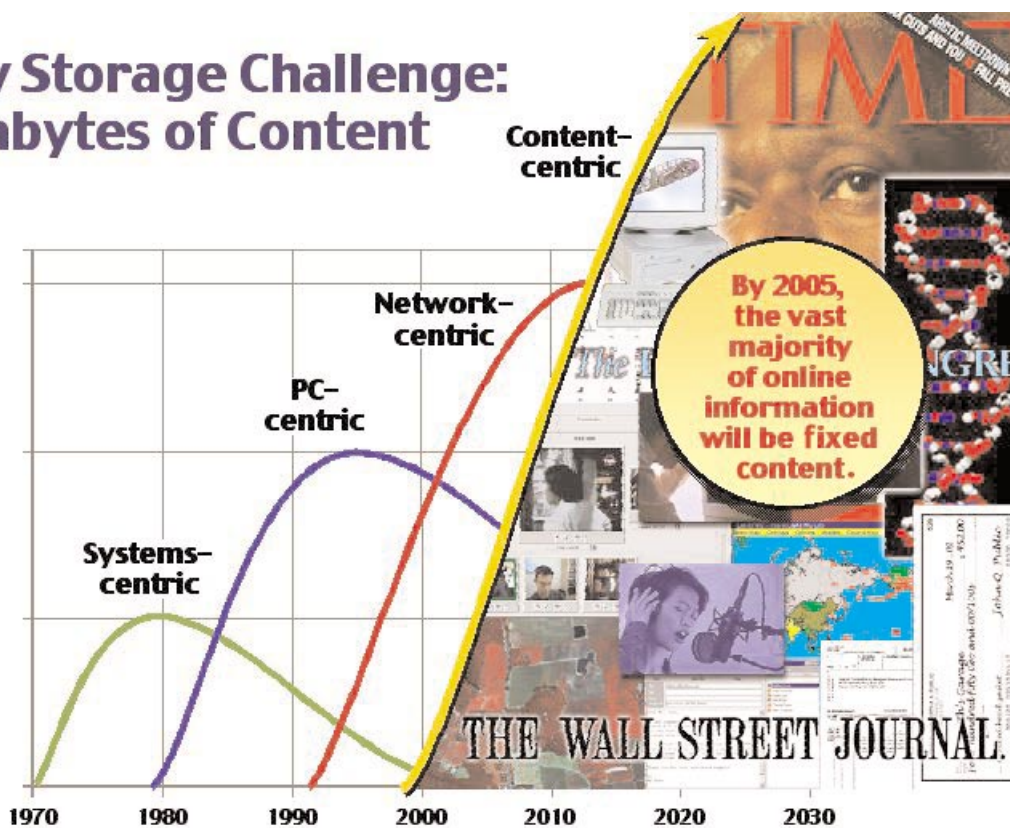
y Storage Challenge:
abytes of Content

Content-centric

Network-centric

PC-centric

Systems-centric

By 2005, the vast majority of online information will be fixed content.

TIME

ARCTIC MELTDOWN

THE WALL STREET JOURNAL.

1970 1980 1990 2000 2010 2020 2030